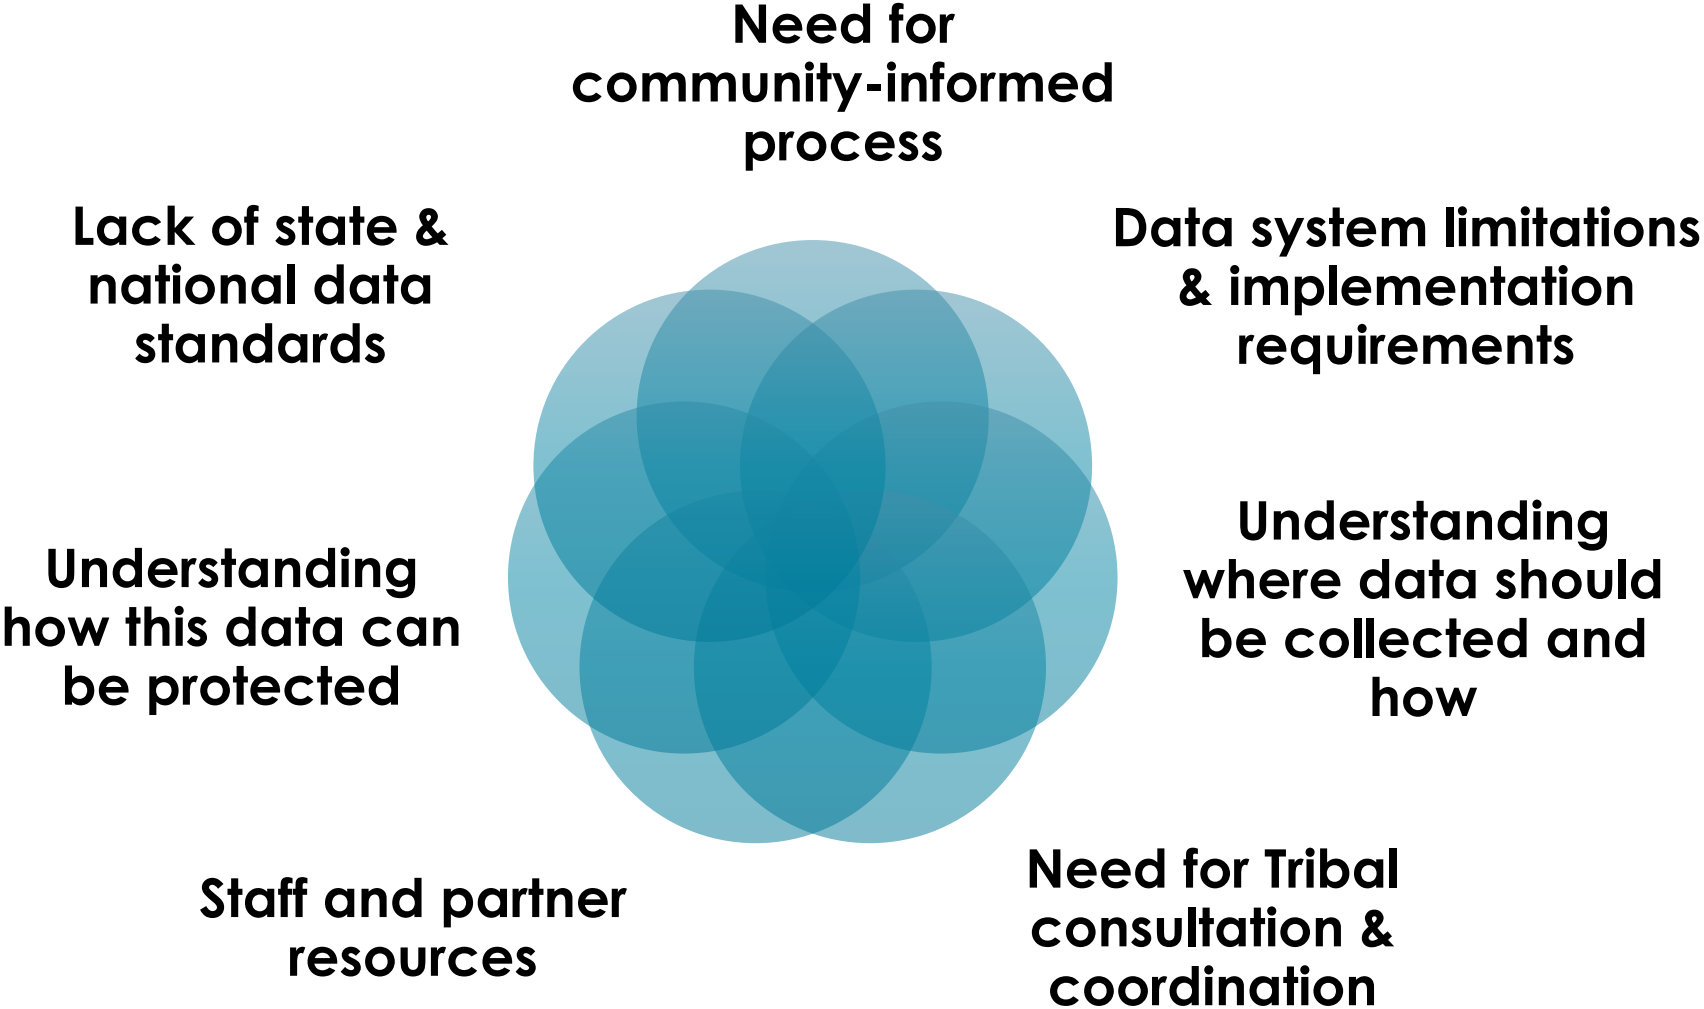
Need for community-informed process

Data system limitations & implementation requirements

Understanding where data should be collected and how

Need for Tribal consultation & coordination

Staff and partner resources

Understanding how this data can be protected

Lack of state & national data standards